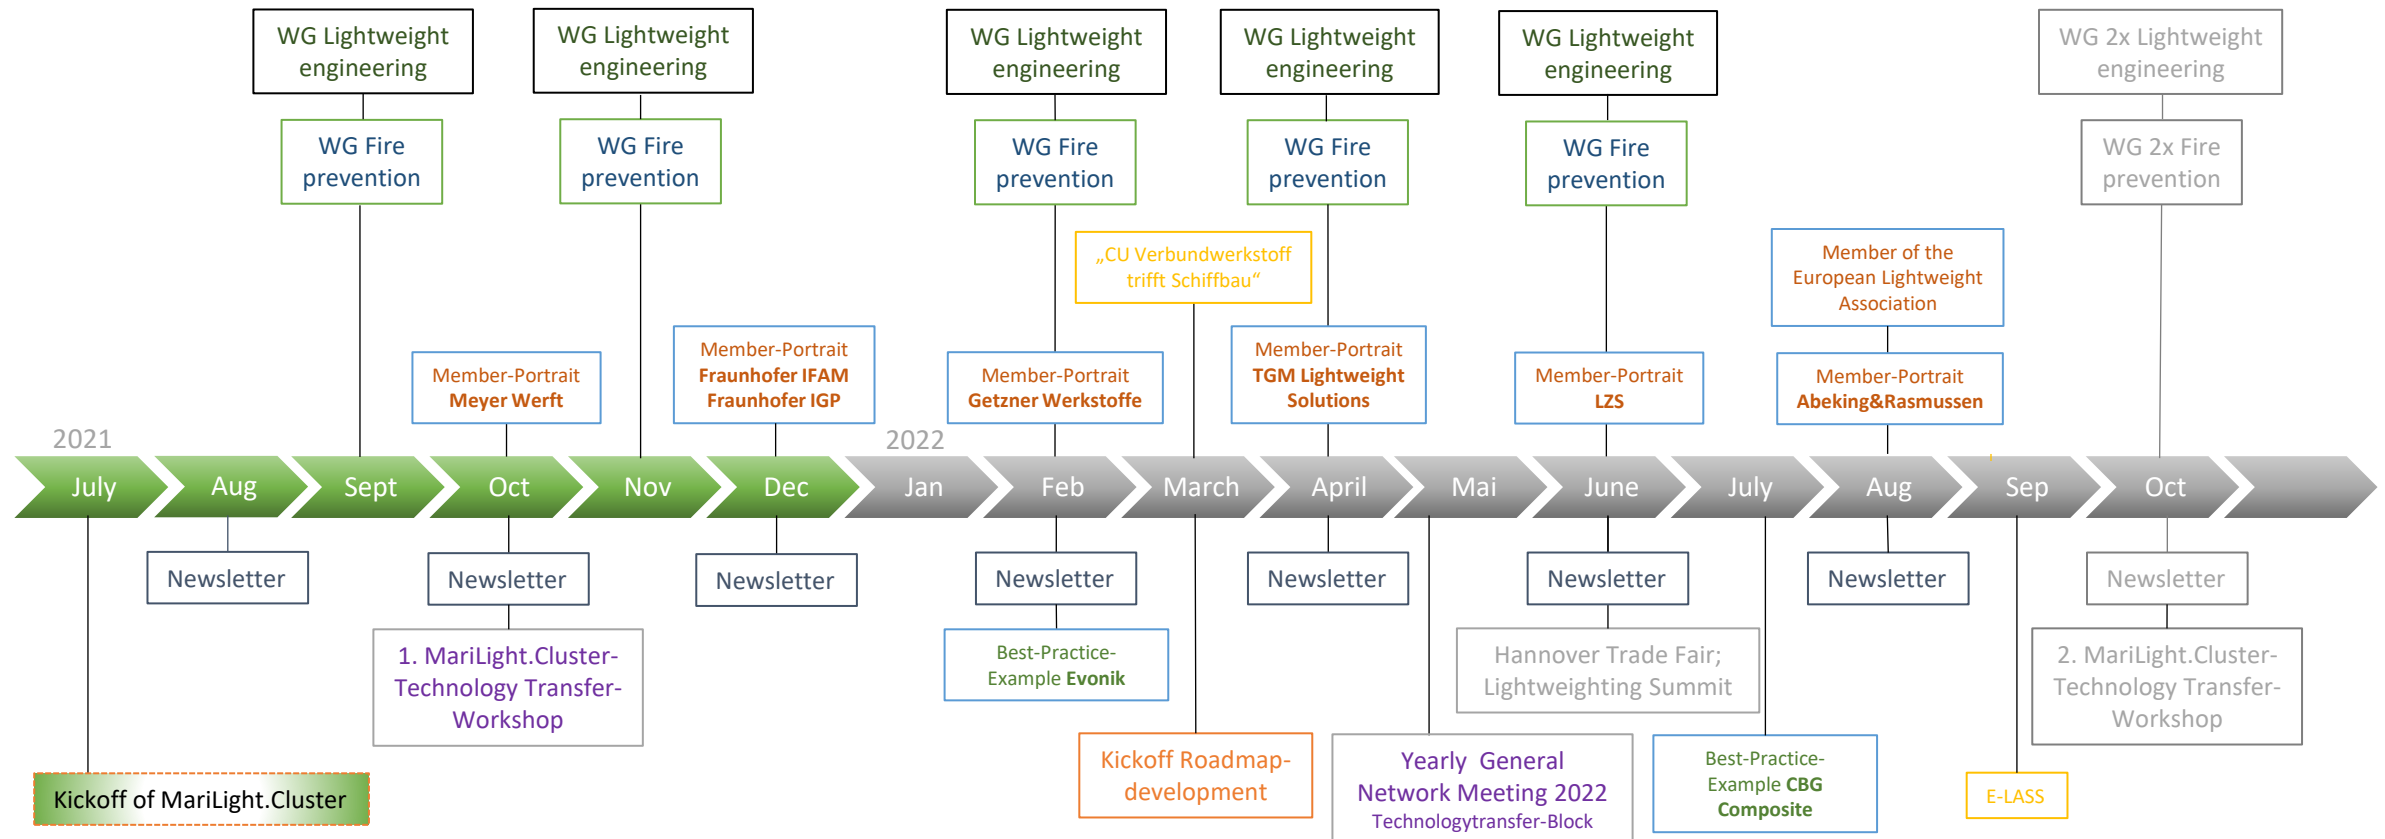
WG Lightweight engineering

WG Fire prevention

WG Lightweight engineering

WG Fire prevention

WG Lightweight engineering

WG Fire prevention

WG Lightweight engineering

WG Fire prevention

WG Lightweight engineering

WG Fire prevention

WG 2x Lightweight engineering

WG 2x Fire prevention

„CU Verbundwerkstoff trifft Schiffbau“

Member of the European Lightweight Association

Member-Portrait Meyer Werft

Member-Portrait Fraunhofer IFAM Fraunhofer IGP

Member-Portrait Getzner Werkstoffe

Member-Portrait TGM Lightweight Solutions

Member-Portrait LZS

Member-Portrait Abeking&Rasmussen

2021

2022

July Aug Sept Oct Nov Dec Jan Feb March April Mai June July Aug Sep Oct

Newsletter

Newsletter

Newsletter

Newsletter

Newsletter

Newsletter

Newsletter

Newsletter

1. MariLight.Cluster-Technology Transfer-Workshop

Best-Practice-Example Evonik

Hannover Trade Fair; Lightweighting Summit

2. MariLight.Cluster-Technology Transfer-Workshop

Kickoff Roadmap-development

Yearly General Network Meeting 2022
Technologytransfer-Block

Best-Practice-Example CBG Composite

E-LASS

Kickoff of MariLight.Cluster